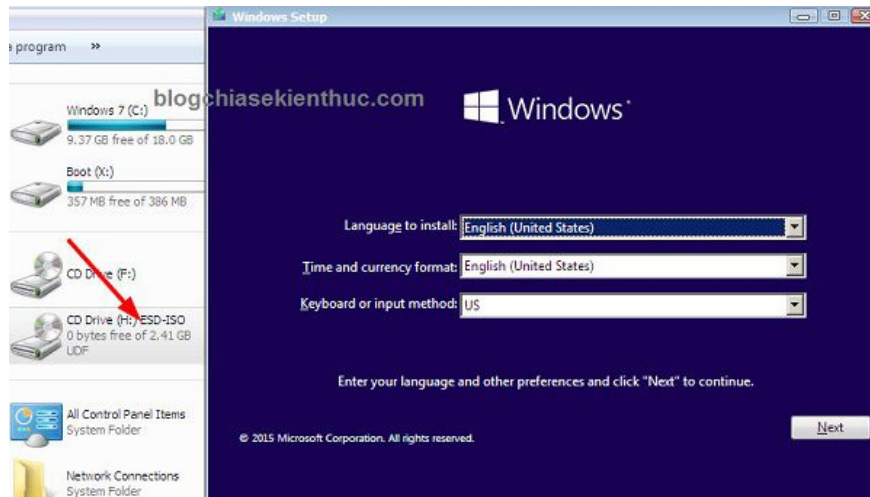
e program »

Windows 7 (C:)
9.37 GB free of 18.0 GB

Boot (X:)
357 MB free of 386 MB

CD Drive (F:)

CD Drive (H:) ESD-ISO
0 bytes free of 2.41 GB
UDF

All Control Panel Items
System Folder

Network Connections
System Folder

blogchiasekienthuc.com

Windows Setup

Windows

Language to install: English (United States)

Time and currency format: English (United States)

Keyboard or input method: US

Enter your language and other preferences and click "Next" to continue.

© 2015 Microsoft Corporation. All rights reserved.

Next